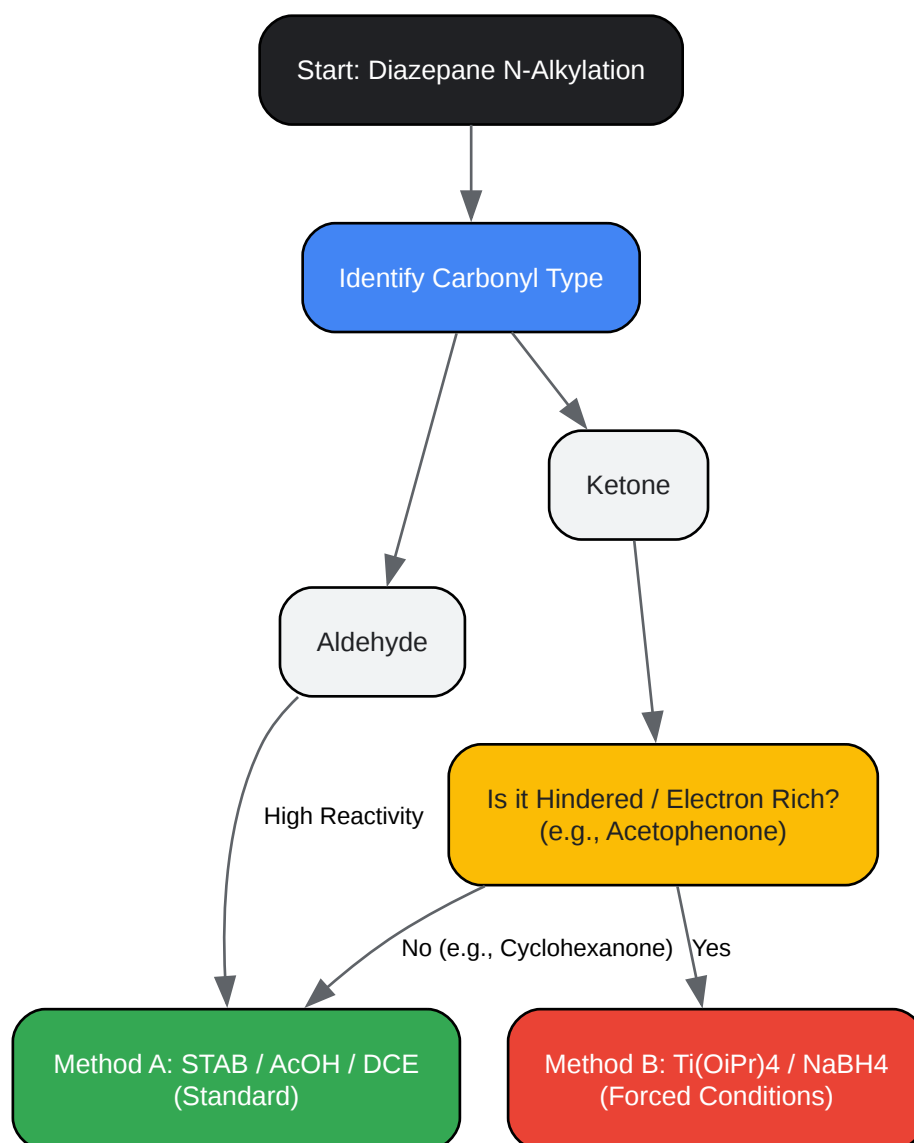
Start: Diazepane N-Alkylation

Identify Carbonyl Type

Ketone

Aldehyde

High Reactivity

Is it Hindered / Electron Rich?
(e.g., Acetophenone)

No (e.g., Cyclohexanone)

Yes

Method A: STAB / AcOH / DCE
(Standard)

Method B: Ti(OiPr)4 / NaBH4
(Forced Conditions)